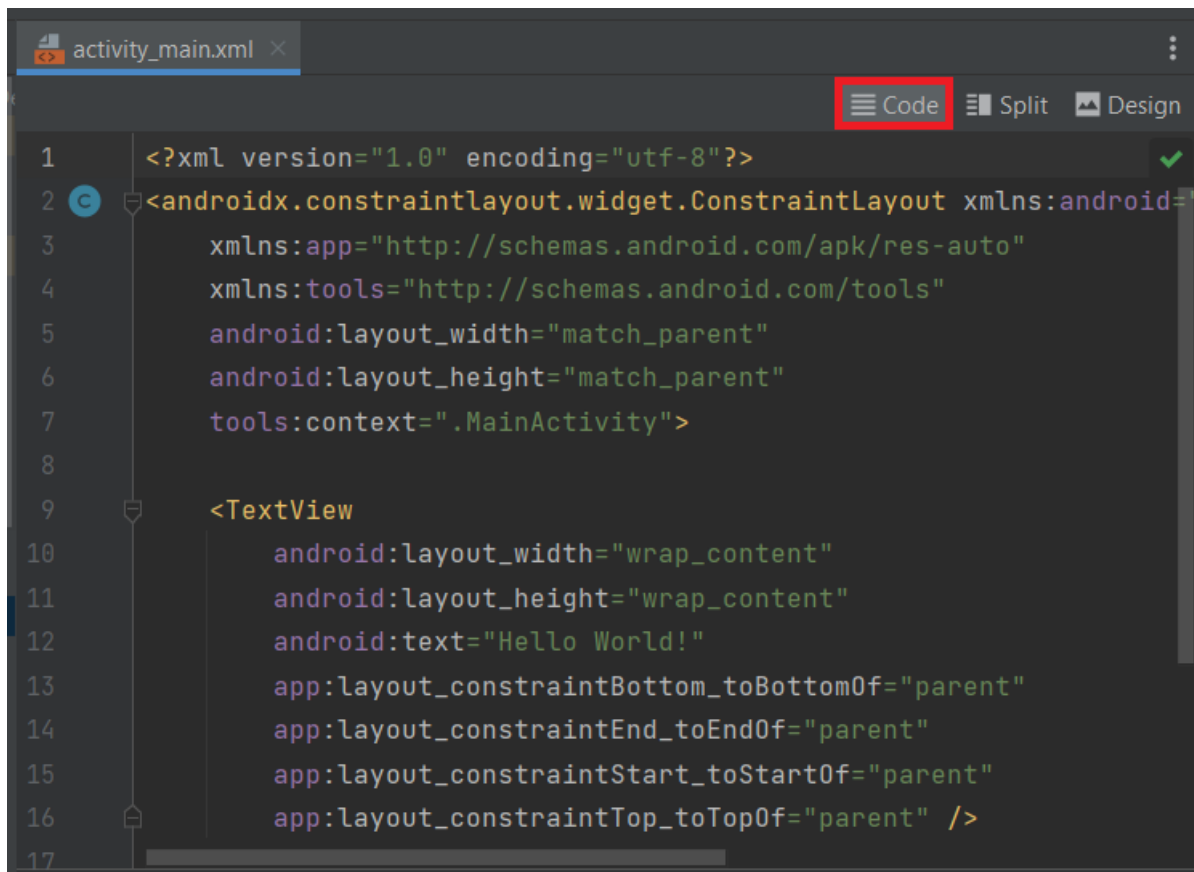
activity_main.xml

Code Split Design

1 <?xml version="1.0" encoding="utf-8"?>
2 <androidx.constraintlayout.widget.ConstraintLayout xmlns:android="
3 xmlns:app="http://schemas.android.com/apk/res-auto"
4 xmlns:tools="http://schemas.android.com/tools"
5 android:layout_width="match_parent"
6 android:layout_height="match_parent"
7 tools:context=".MainActivity">
8
9 <TextView
10 android:layout_width="wrap_content"
11 android:layout_height="wrap_content"
12 android:text="Hello World!"
13 app:layout_constraintBottom_toBottomOf="parent"
14 app:layout_constraintEnd_toEndOf="parent"
15 app:layout_constraintStart_toStartOf="parent"
16 app:layout_constraintTop_toTopOf="parent" />
17